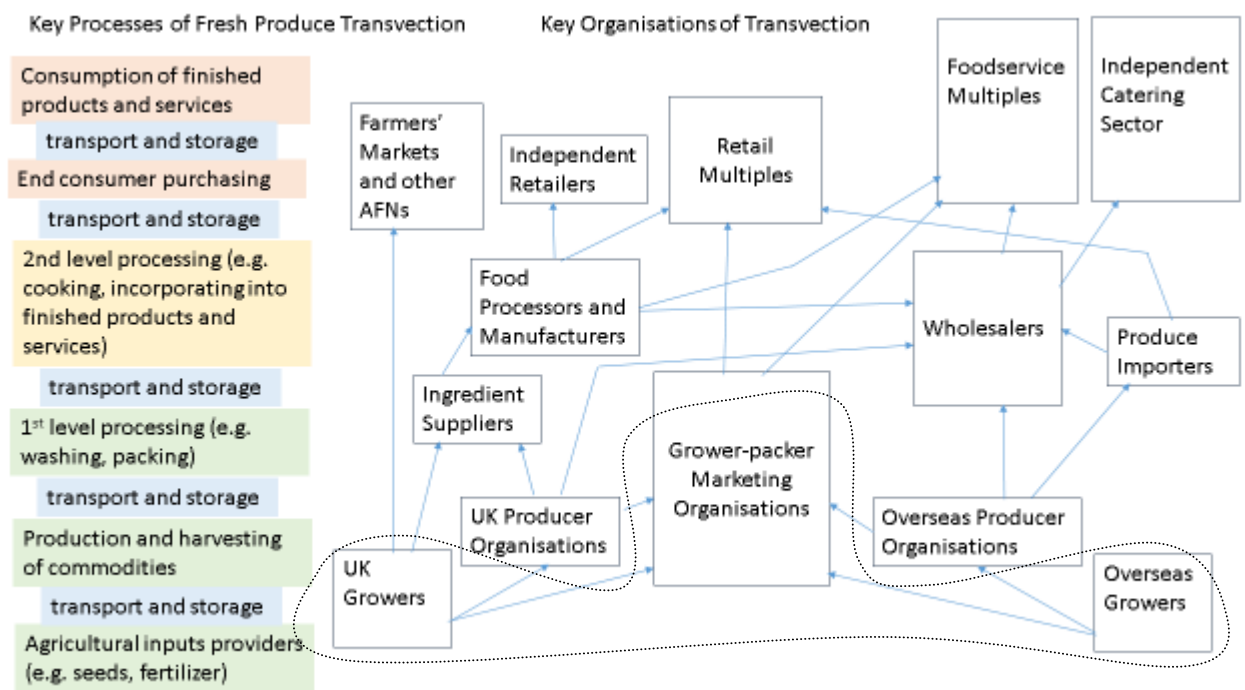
Key Processes of Fresh Produce Transvection

Consumption of finished products and services

transport and storage

End consumer purchasing

transport and storage

2nd level processing (e.g. cooking, incorporating into finished products and services)

transport and storage

1$^{st}$ level processing (e.g. washing, packing)

transport and storage

Production and harvesting of commodities

transport and storage

Agricultural inputs providers (e.g. seeds, fertilizer)

Key Organisations of Transvection

Foodservice Multiples

Independent Catering Sector

Farmers' Markets and other AFNs

Independent Retailers

Retail Multiples

Food Processors and Manufacturers

Wholesalers

Produce Importers

Ingredient Suppliers

Grower-packer Marketing Organisations

UK Producer Organisations

Overseas Producer Organisations

UK Growers

Overseas Growers